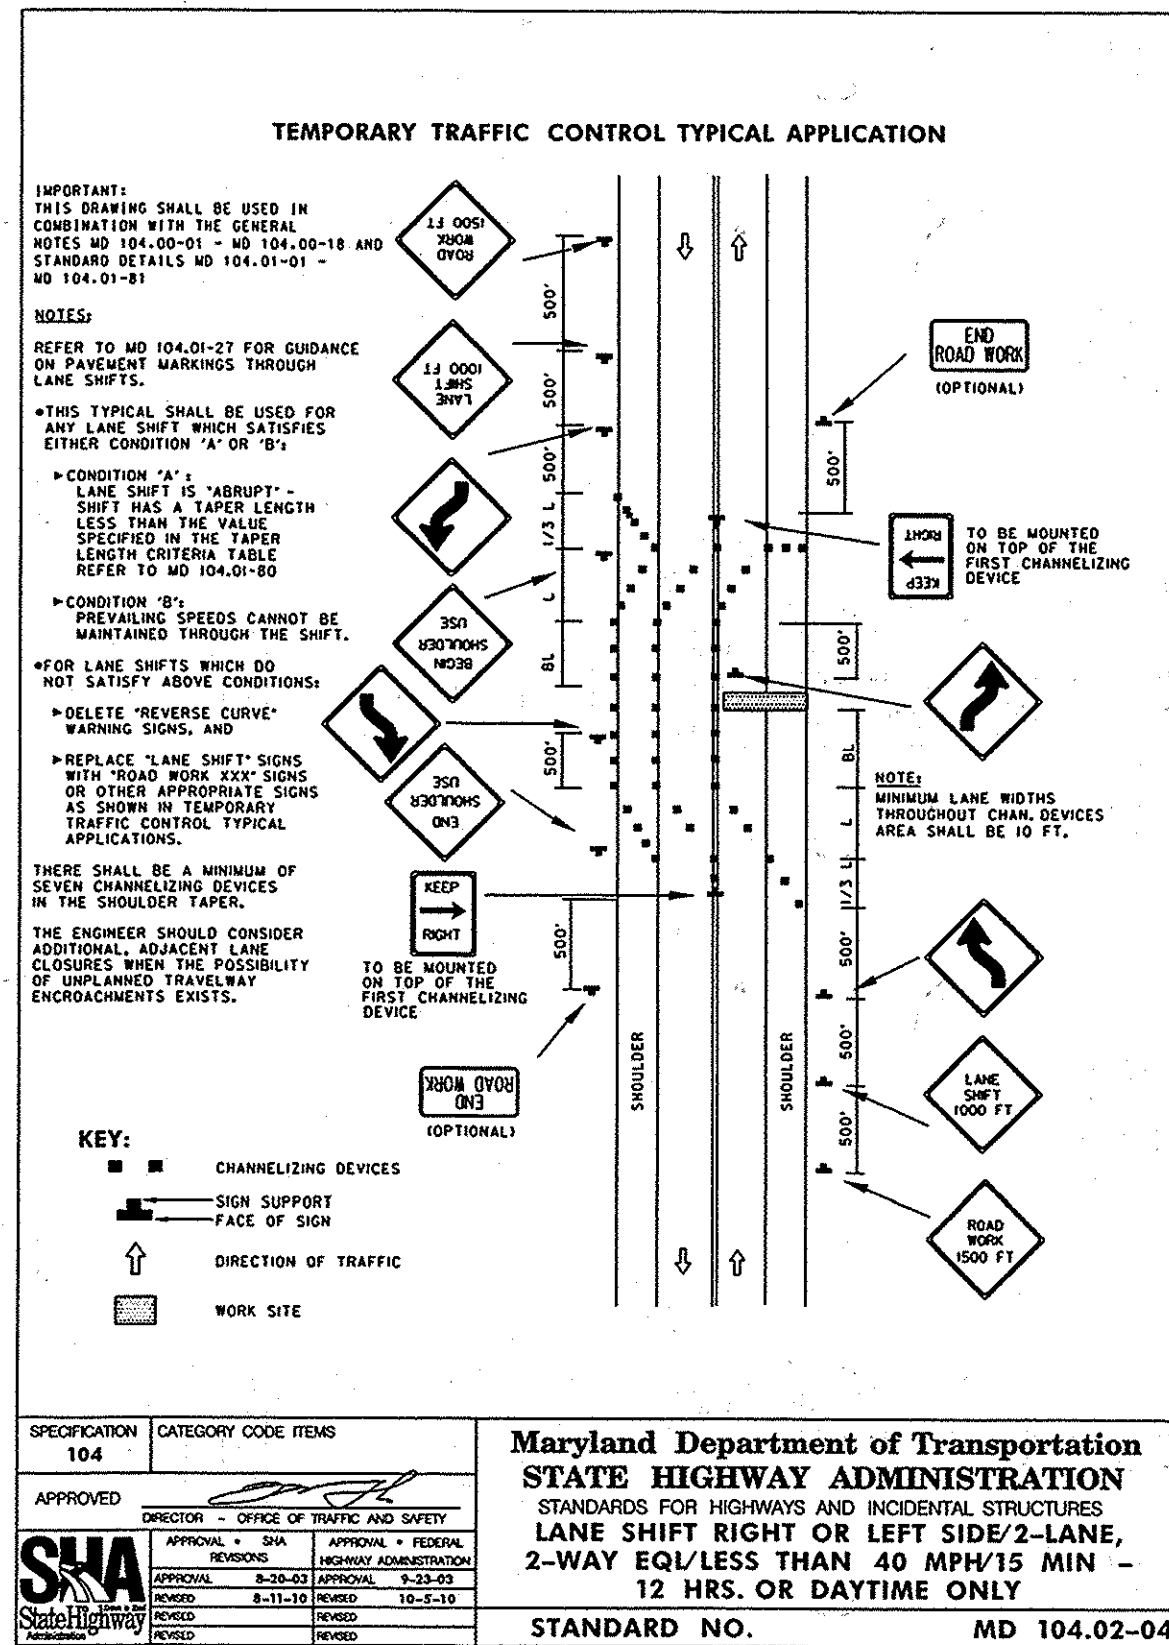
TEMPORARY TRAFFIC CONTROL TYPICAL APPLICATION

IMPORTANT:
THIS DRAWING SHALL BE USED IN COMBINATION WITH THE GENERAL NOTES MD 104.00-01 - MD 104.00-18 AND STANDARD DETAILS MD 104.01-01 - MD 104.01-81

NOTES:

REFER TO MD 104.01-27 FOR GUIDANCE ON PAVEMENT MARKINGS THROUGH LANE SHIFTS.

•THIS TYPICAL SHALL BE USED FOR ANY LANE SHIFT WHICH SATISFIES EITHER CONDITION 'A' OR 'B':

►CONDITION 'A':
LANE SHIFT IS "ABRUPT" - SHIFT HAS A TAPER LENGTH LESS THAN THE VALUE SPECIFIED IN THE TAPER LENGTH CRITERIA TABLE REFER TO MD 104.01-80

►CONDITION 'B':
PREVAILING SPEEDS CANNOT BE MAINTAINED THROUGH THE SHIFT.

•FOR LANE SHIFTS WHICH DO NOT SATISFY ABOVE CONDITIONS:

►DELETE "REVERSE CURVE" WARNING SIGNS, AND

►REPLACE "LANE SHIFT" SIGNS WITH "ROAD WORK XXX" SIGNS OR OTHER APPROPRIATE SIGNS AS SHOWN IN TEMPORARY TRAFFIC CONTROL TYPICAL APPLICATIONS.

THERE SHALL BE A MINIMUM OF SEVEN CHANNELIZING DEVICES IN THE SHOULDER TAPER.

THE ENGINEER SHOULD CONSIDER ADDITIONAL, ADJACENT LANE CLOSURES WHEN THE POSSIBILITY OF UNPLANNED TRAVELWAY ENCROACHMENTS EXISTS.

ROAD WORK 1500 FT
500'
LANE SHIFT 1000 FT
500'
500'
1/3 L
L
BEGIN SHOULDER USE
8L
500'
END SHOULDER USE
KEEP RIGHT
500'
TO BE MOUNTED ON TOP OF THE FIRST CHANNELIZING DEVICE
END ROAD WORK
(OPTIONAL)

SHOULDER
SHOULDER

END ROAD WORK
(OPTIONAL)
500'
KEEP RIGHT
TO BE MOUNTED ON TOP OF THE FIRST CHANNELIZING DEVICE
500'
8L
NOTE:
MINIMUM LANE WIDTHS THROUGHOUT CHAN. DEVICES AREA SHALL BE 10 FT.
L
1/3 L
500'
500'
LANE SHIFT 1000 FT
500'
ROAD WORK 1500 FT

KEY:
CHANNELIZING DEVICES
SIGN SUPPORT
FACE OF SIGN
DIRECTION OF TRAFFIC
WORK SITE

| SPECIFICATION 104 | CATEGORY CODE ITEMS | | |
|---|---|---|---|
| APPROVED | DIRECTOR - OFFICE OF TRAFFIC AND SAFETY | | |
| SHA State Highway Administration | APPROVAL • SHA REVISIONS | APPROVAL • FEDERAL HIGHWAY ADMINISTRATION | |
| | APPROVAL 8-20-03 | APPROVAL 9-23-03 | |
| | REVISED 8-11-10 | REVISED 10-5-10 | |
| | REVISED | REVISED | |
| | REVISED | REVISED | |

Maryland Department of Transportation
STATE HIGHWAY ADMINISTRATION
STANDARDS FOR HIGHWAYS AND INCIDENTAL STRUCTURES
LANE SHIFT RIGHT OR LEFT SIDE/2-LANE, 2-WAY EQL/LESS THAN 40 MPH/15 MIN - 12 HRS. OR DAYTIME ONLY
STANDARD NO. MD 104.02-04